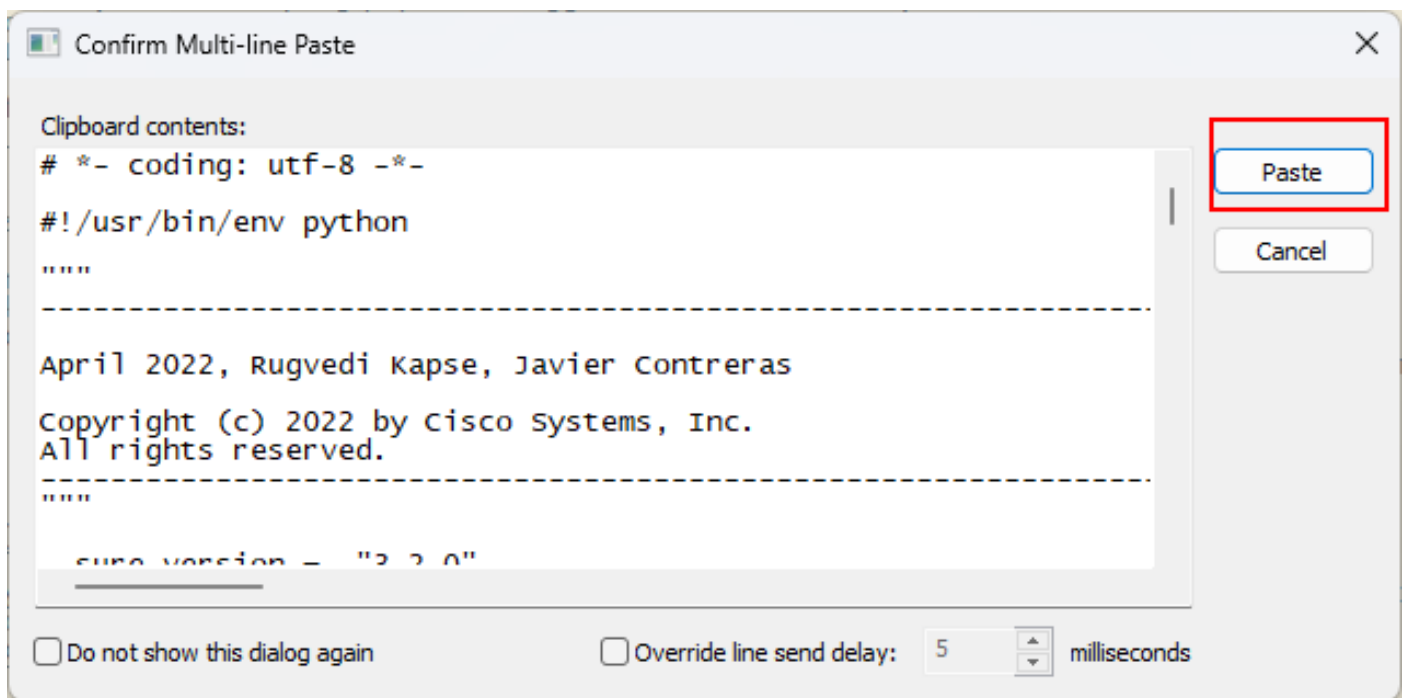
Confirm Multi-line Paste

Clipboard contents:

# *- coding: utf-8 -*-

#!/usr/bin/env python

"""

-------------------------------------------------------------

April 2022, Rugvedi Kapse, Javier Contreras

Copyright (c) 2022 by Cisco Systems, Inc.
All rights reserved.

-------------------------------------------------------------

"""

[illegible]

Paste

Cancel

Do not show this dialog again

Override line send delay: 5 milliseconds